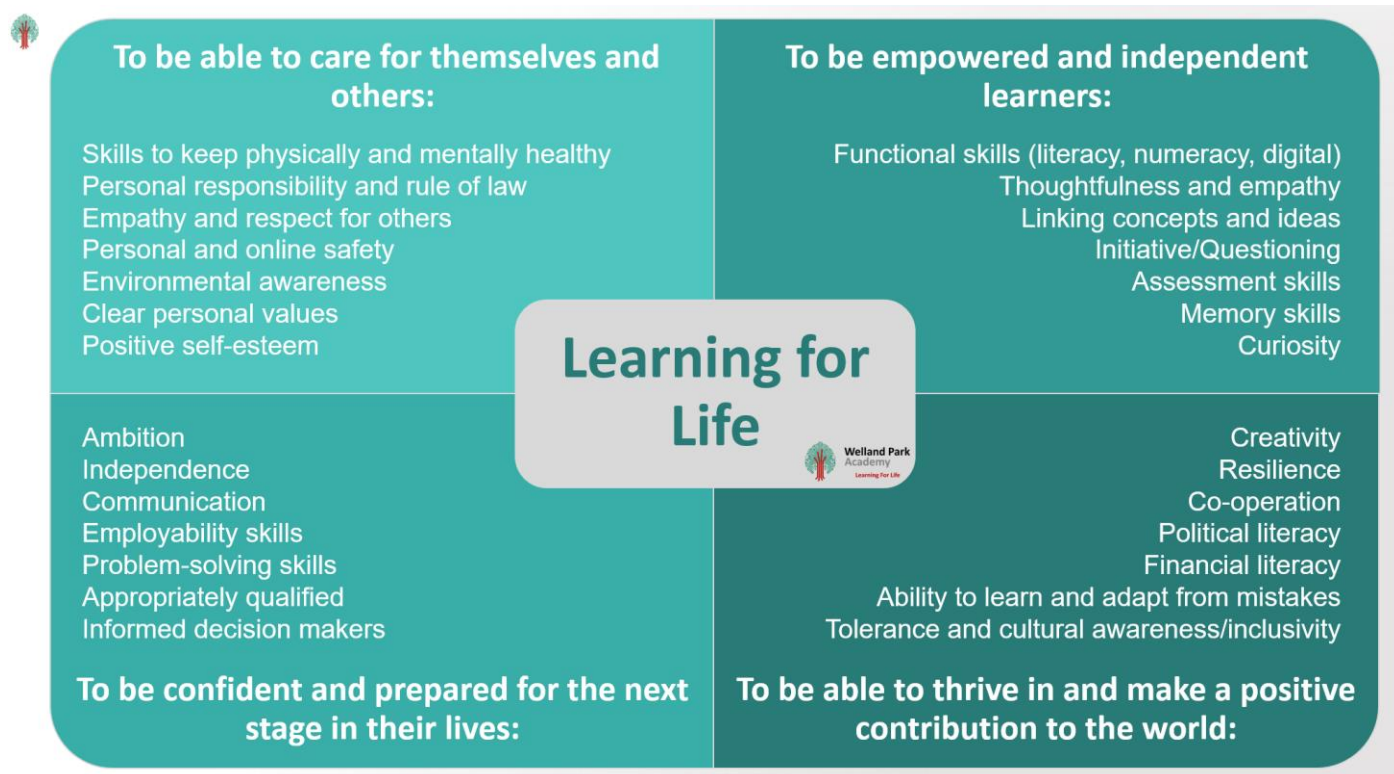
To be able to care for themselves and others:

Skills to keep physically and mentally healthy
Personal responsibility and rule of law
Empathy and respect for others
Personal and online safety
Environmental awareness
Clear personal values
Positive self-esteem

To be empowered and independent learners:

Functional skills (literacy, numeracy, digital)
Thoughtfulness and empathy
Linking concepts and ideas
Initiative/Questioning
Assessment skills
Memory skills
Curiosity

Learning for Life

Welland Park Academy
Learning For Life

Ambition
Independence
Communication
Employability skills
Problem-solving skills
Appropriately qualified
Informed decision makers

To be confident and prepared for the next stage in their lives:

Creativity
Resilience
Co-operation
Political literacy
Financial literacy
Ability to learn and adapt from mistakes
Tolerance and cultural awareness/inclusivity

To be able to thrive in and make a positive contribution to the world: